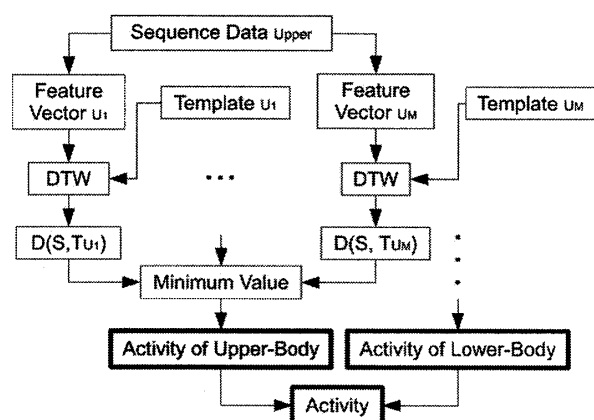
Sequence Data $_{Upper}$

Feature Vector $_{U1}$

Template $_{U1}$

Feature Vector $_{UM}$

Template $_{UM}$

DTW

• • •

DTW

$D(S, T_{U1})$

$D(S, T_{UM})$

Minimum Value

Activity of Upper-Body

Activity of Lower-Body

Activity